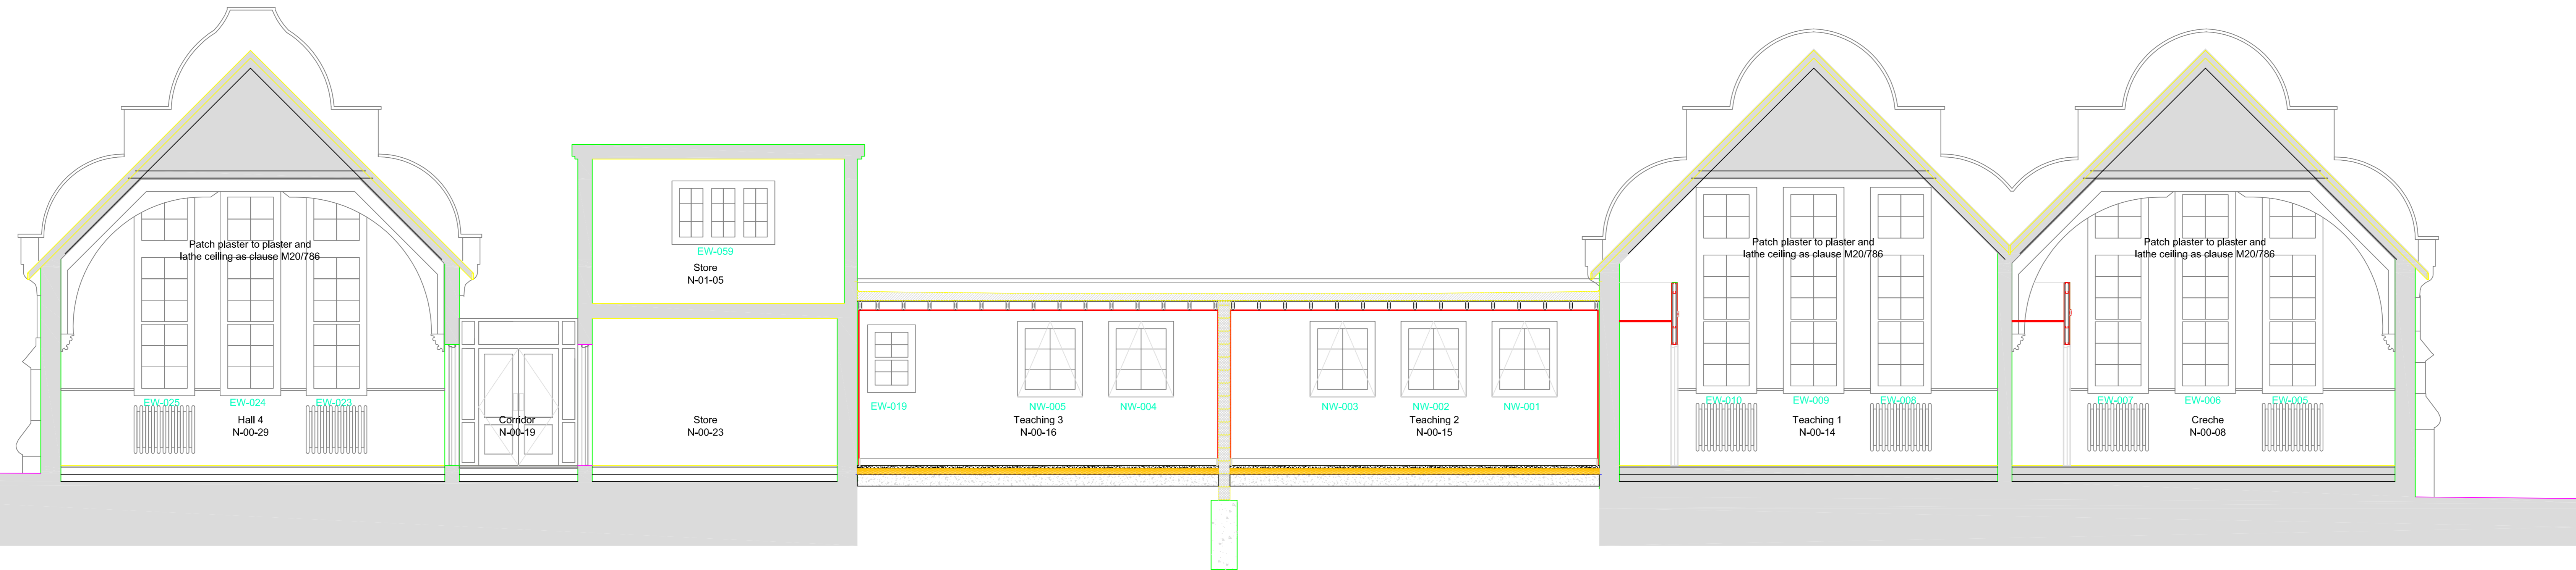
Patch plaster to plaster and lathe ceiling as clause M20/786

EW-025
EW-024
EW-023

Hall 4
N-00-29

Corridor
N-00-19

EW-059

Store
N-01-05

Store
N-00-23

EW-019

NW-005
NW-004

Teaching 3
N-00-16

NW-003
NW-002
NW-001

Teaching 2
N-00-15

Patch plaster to plaster and lathe ceiling as clause M20/786

EW-010
EW-009
EW-008

Teaching 1
N-00-14

Patch plaster to plaster and lathe ceiling as clause M20/786

EW-007
EW-006
EW-005

Creche
N-00-08